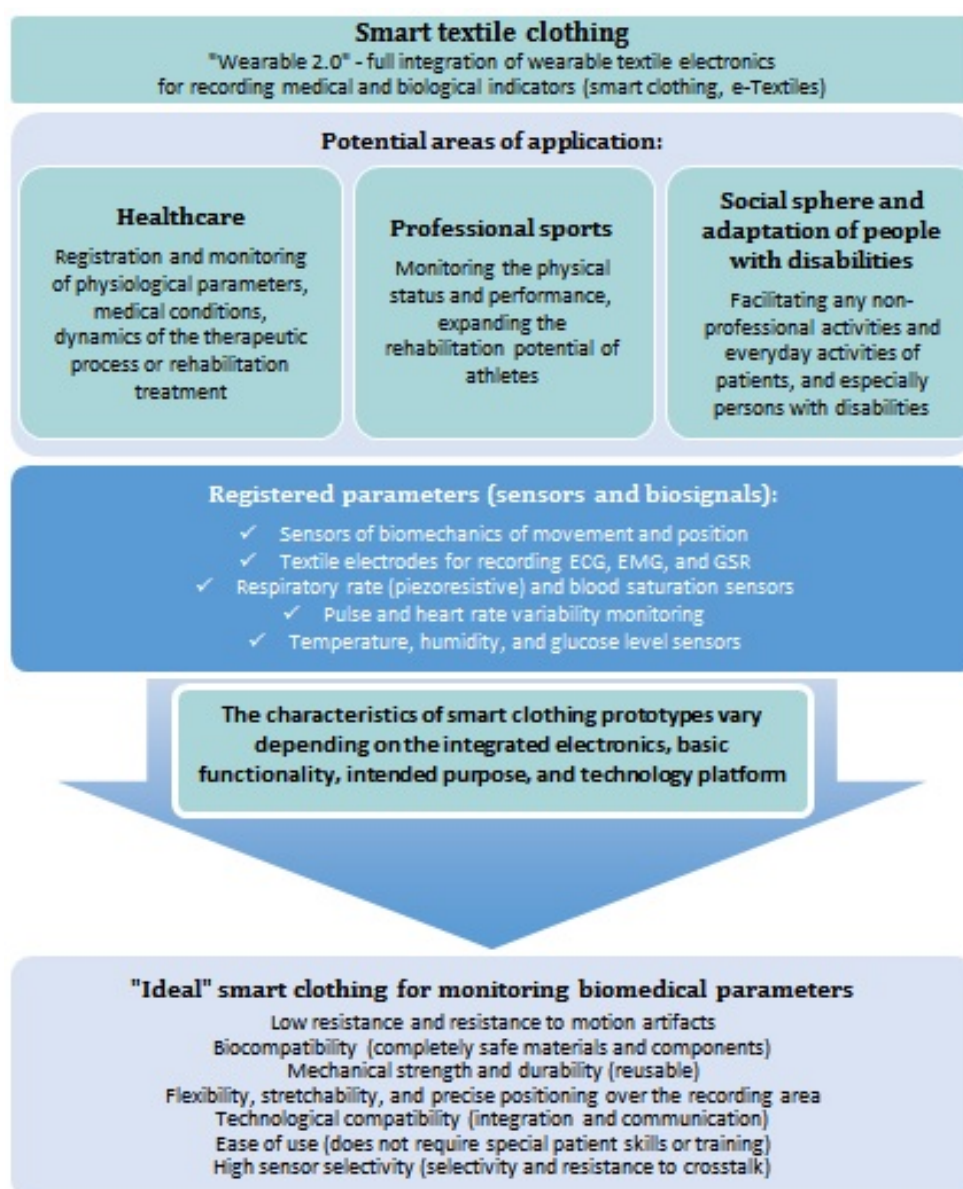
Smart textile clothing
"Wearable 2.0" - full integration of wearable textile electronics for recording medical and biological indicators (smart clothing, e-Textiles)

Potential areas of application:

Healthcare
Registration and monitoring of physiological parameters, medical conditions, dynamics of the therapeutic process or rehabilitation treatment

Professional sports
Monitoring the physical status and performance, expanding the rehabilitation potential of athletes

Social sphere and adaptation of people with disabilities
Facilitating any non-professional activities and everyday activities of patients, and especially persons with disabilities

Registered parameters (sensors and biosignals):
✓ Sensors of biomechanics of movement and position
✓ Textile electrodes for recording ECG, EMG, and GSR
✓ Respiratory rate (piezoresistive) and blood saturation sensors
✓ Pulse and heart rate variability monitoring
✓ Temperature, humidity, and glucose level sensors

The characteristics of smart clothing prototypes vary depending on the integrated electronics, basic functionality, intended purpose, and technology platform

"Ideal" smart clothing for monitoring biomedical parameters
Low resistance and resistance to motion artifacts
Biocompatibility (completely safe materials and components)
Mechanical strength and durability (reusable)
Flexibility, stretchability, and precise positioning over the recording area
Technological compatibility (integration and communication)
Ease of use (does not require special patient skills or training)
High sensor selectivity (selectivity and resistance to crosstalk)